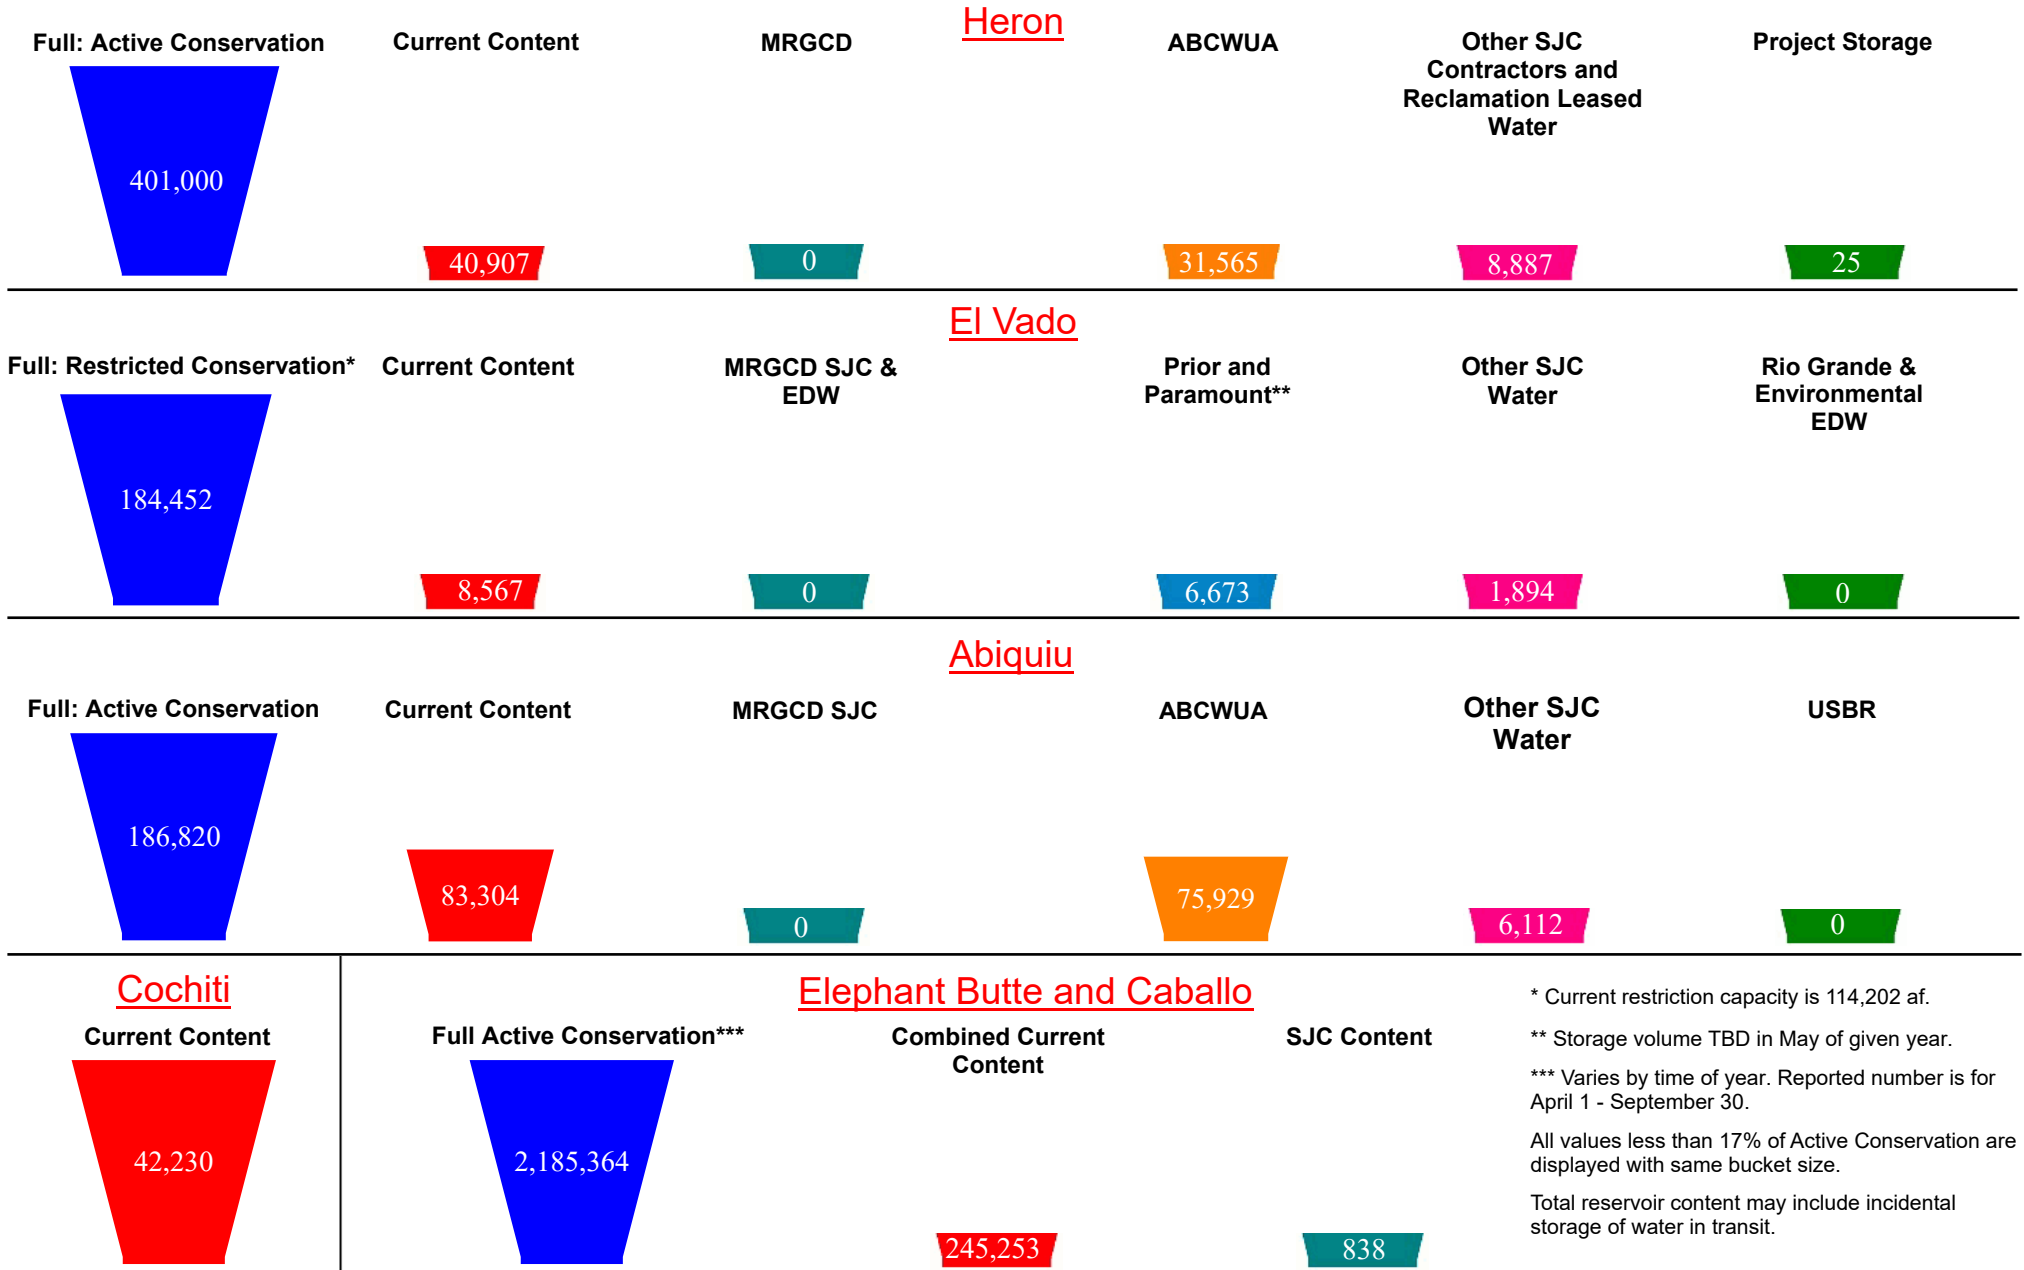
Heron

Full: Active Conservation
401,000

Current Content
40,907

MRGCD
0

ABCWUA
31,565

Other SJC Contractors and Reclamation Leased Water
8,887

Project Storage
25

El Vado

Full: Restricted Conservation*
184,452

Current Content
8,567

MRGCD SJC & EDW
0

Prior and Paramount**
6,673

Other SJC Water
1,894

Rio Grande & Environmental EDW
0

Abiquiu

Full: Active Conservation
186,820

Current Content
83,304

MRGCD SJC
0

ABCWUA
75,929

Other SJC Water
6,112

USBR
0

Cochiti

Current Content
42,230

Elephant Butte and Caballo

Full Active Conservation***
2,185,364

Combined Current Content
245,253

SJC Content
838

* Current restriction capacity is 114,202 af.

** Storage volume TBD in May of given year.

*** Varies by time of year. Reported number is for April 1 - September 30.

All values less than 17% of Active Conservation are displayed with same bucket size.

Total reservoir content may include incidental storage of water in transit.